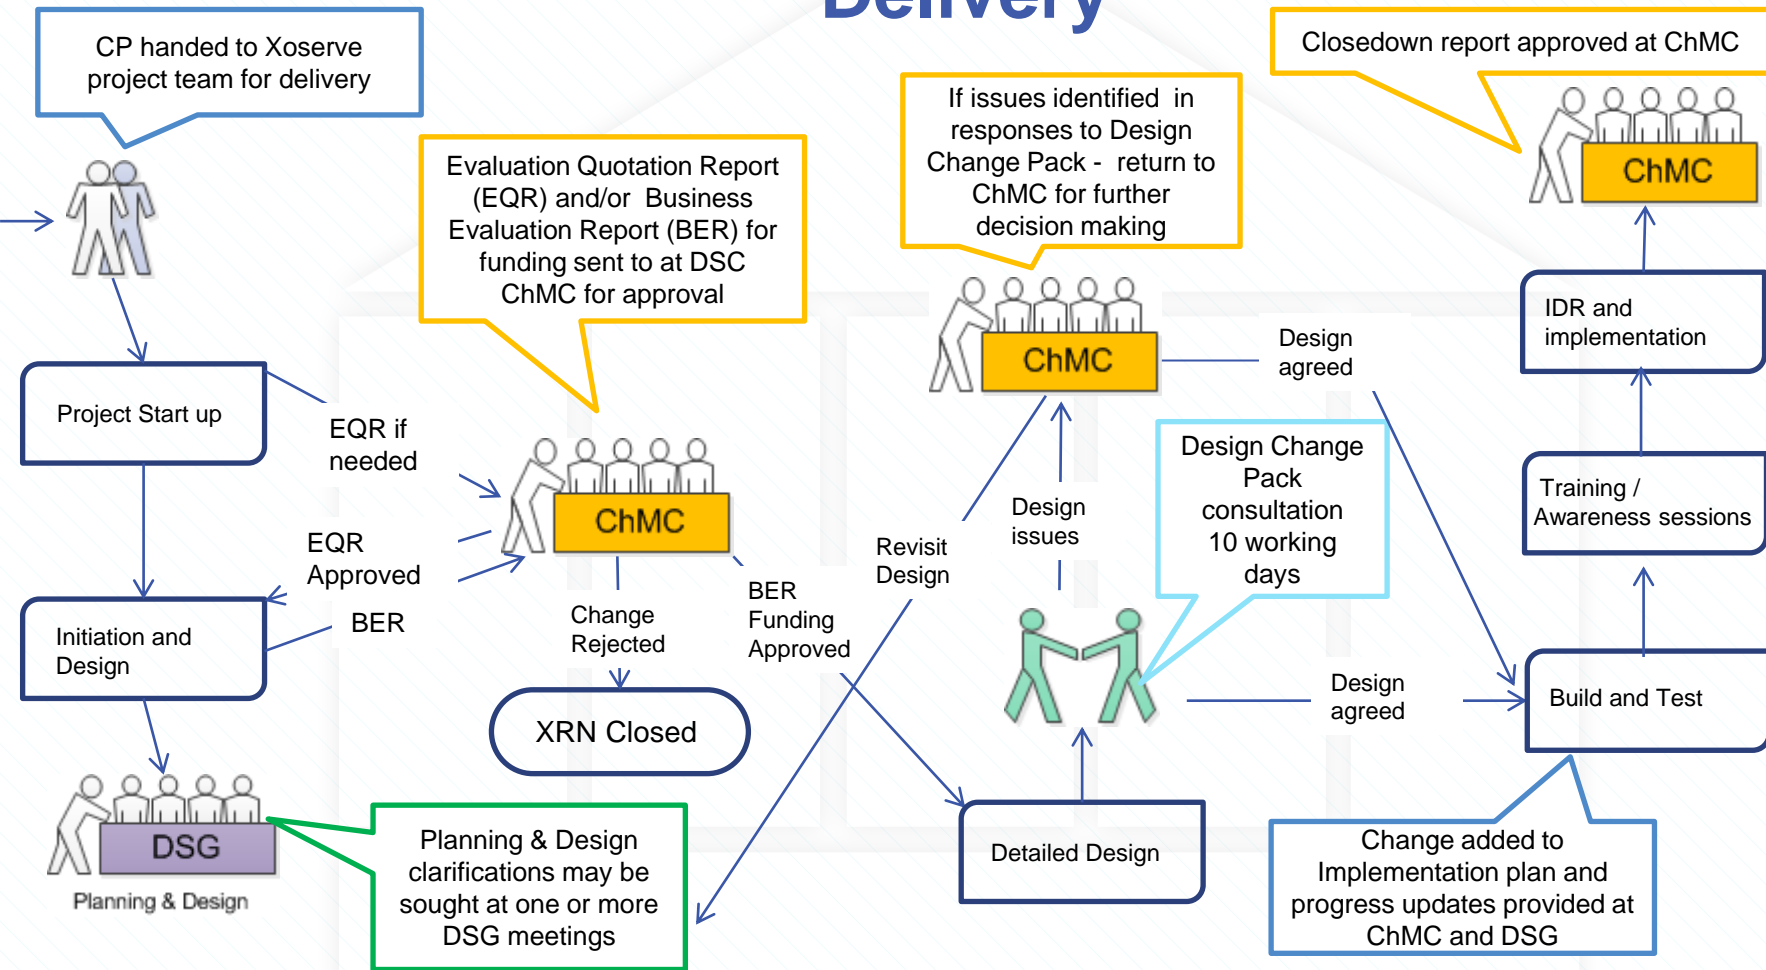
Delivery

CP handed to Xoserve project team for delivery

Project Start up

EQR if needed

EQR Approved

BER

Initiation and Design

DSG

Planning & Design

Planning & Design clarifications may be sought at one or more DSG meetings

Evaluation Quotation Report (EQR) and/or Business Evaluation Report (BER) for funding sent to at DSC ChMC for approval

ChMC

Change Rejected

XRN Closed

BER Funding Approved

If issues identified in responses to Design Change Pack - return to ChMC for further decision making

ChMC

Design agreed

Revisit Design

Design issues

Design Change Pack consultation 10 working days

Design agreed

Detailed Design

Closedown report approved at ChMC

ChMC

IDR and implementation

Training / Awareness sessions

Build and Test

Change added to Implementation plan and progress updates provided at ChMC and DSG